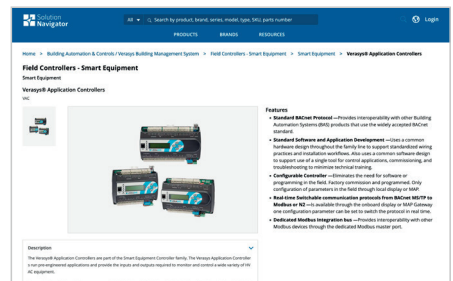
Solution Navigator

All ▾ Search by product, brand, series, model, type, SKU, part number

Login

PRODUCTS BRANDS RESOURCES

Home » Building Automation & Controls / Verasys Building Management System » Field Controllers - Smart Equipment » Smart Equipment » Verasys® Application Controllers

Field Controllers - Smart Equipment

Smart Equipment

Verasys® Application Controllers

VAC

Features

• Standard BACnet Protocol —Provides interoperability with other Building Automation Systems (BAS) products that use the widely accepted BACnet standard.

• Standard Software and Application Development —Uses a common hardware design throughout the family line to support standardized wiring practices and installation workflows. Also uses a common software design to support use of a single tool for control applications, commissioning, and troubleshooting to minimize technical training.

• Configurable Controller —Eliminates the need for software or programming in the field. Factory commission and programmed. Only configuration of parameters in the field through local display or MAP.

• Real-time Switchable communication protocols from BACnet MS/TP to Modbus or N2 —Is available through the onboard display or MAP Gateway one configuration parameter can be set to switch the protocol in real time.

• Dedicated Modbus integration bus —Provides interoperability with other Modbus devices through the dedicated Modbus master port.

Description

The Verasys® Application Controllers are part of the Smart Equipment Controller family. The Verasys Application Controller s run pre-engineered applications and provide the inputs and outputs required to monitor and control a wide variety of HV AC equipment.